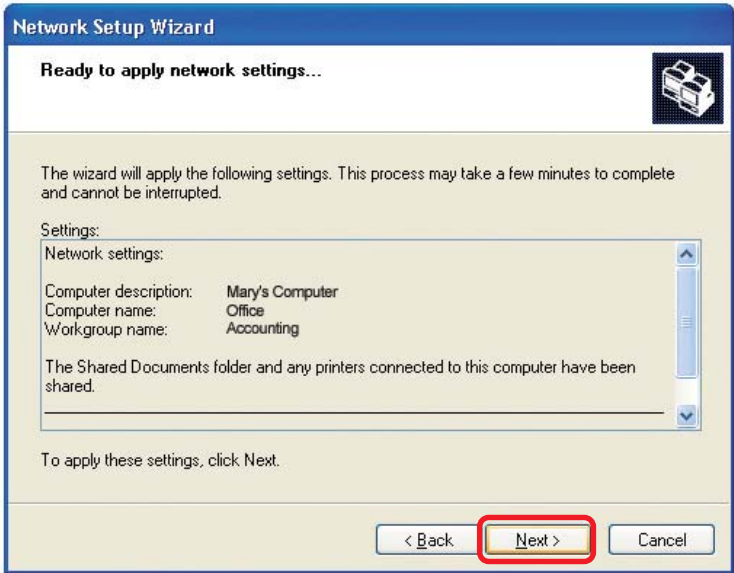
Network Setup Wizard

Ready to apply network settings...

The wizard will apply the following settings. This process may take a few minutes to complete and cannot be interrupted.

Settings:

Network settings:

Computer description: Mary's Computer
Computer name: Office
Workgroup name: Accounting

The Shared Documents folder and any printers connected to this computer have been shared.

To apply these settings, click Next.

< Back

Next >

Cancel